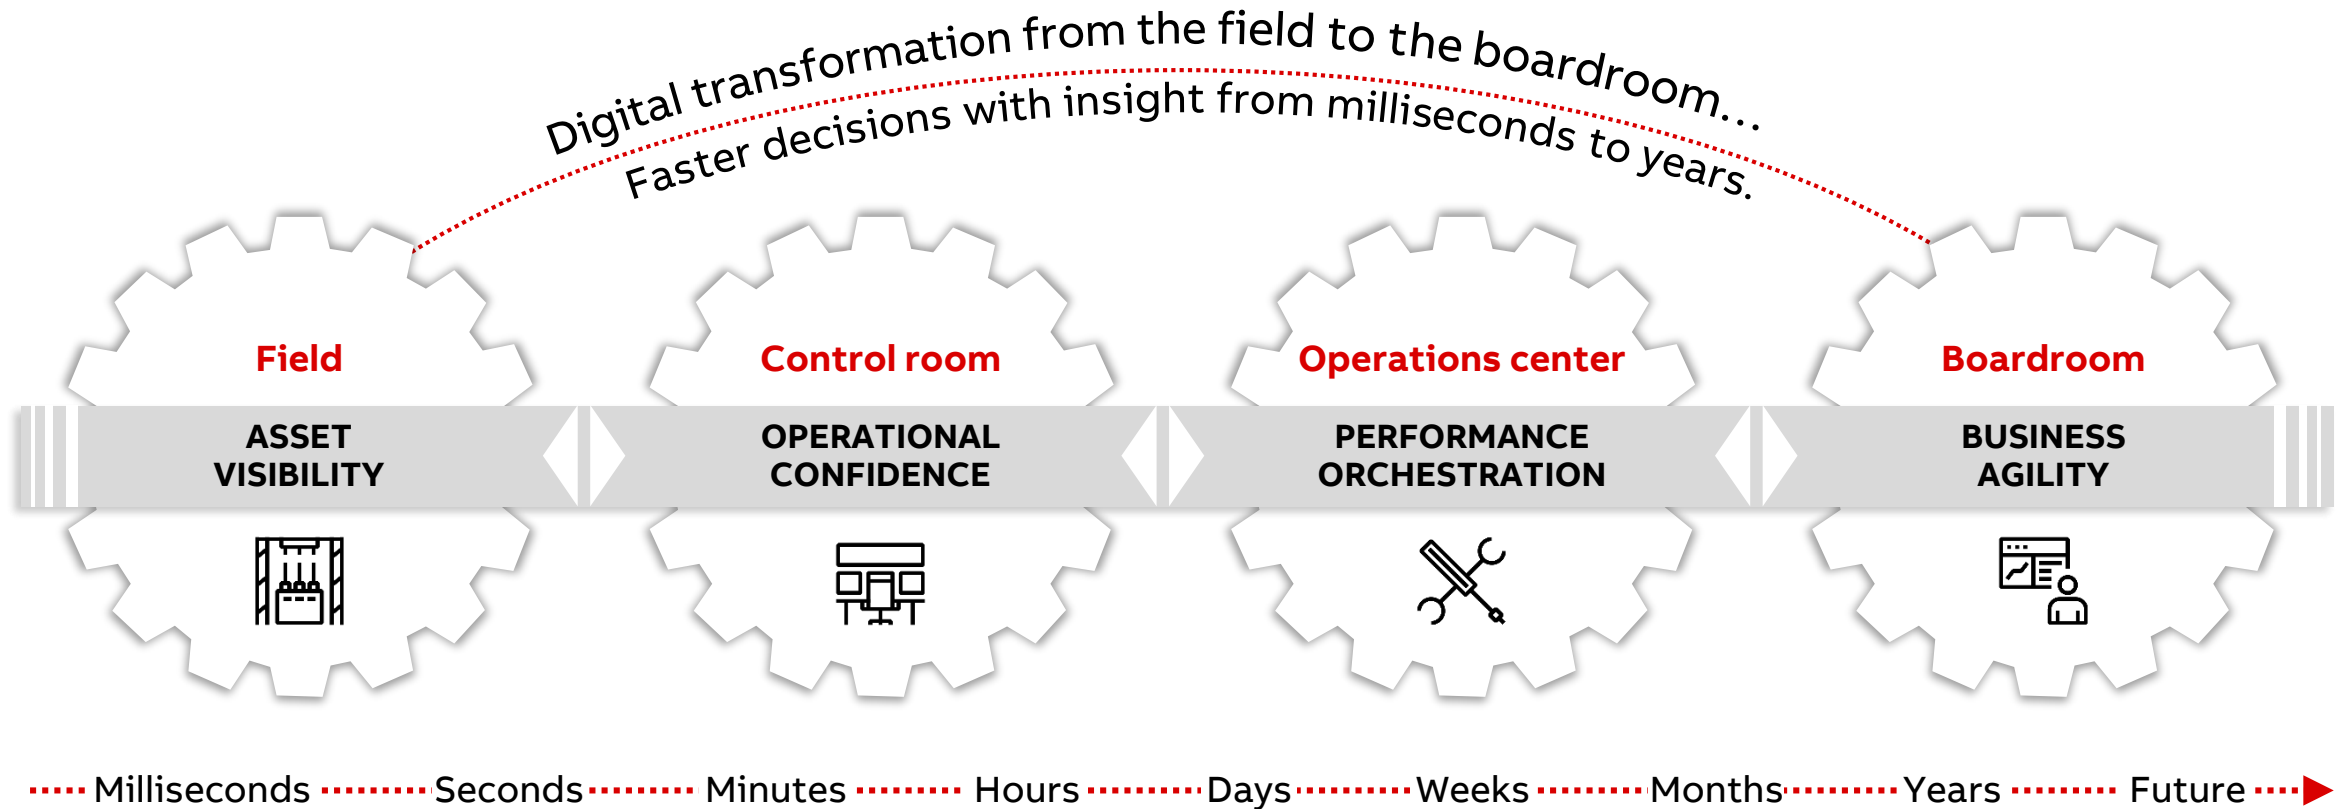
Digital transformation from the field to the boardroom…
Faster decisions with insight from milliseconds to years.

Field
ASSET VISIBILITY

Control room
OPERATIONAL CONFIDENCE

Operations center
PERFORMANCE ORCHESTRATION

Boardroom
BUSINESS AGILITY

Milliseconds Seconds Minutes Hours Days Weeks Months Years Future